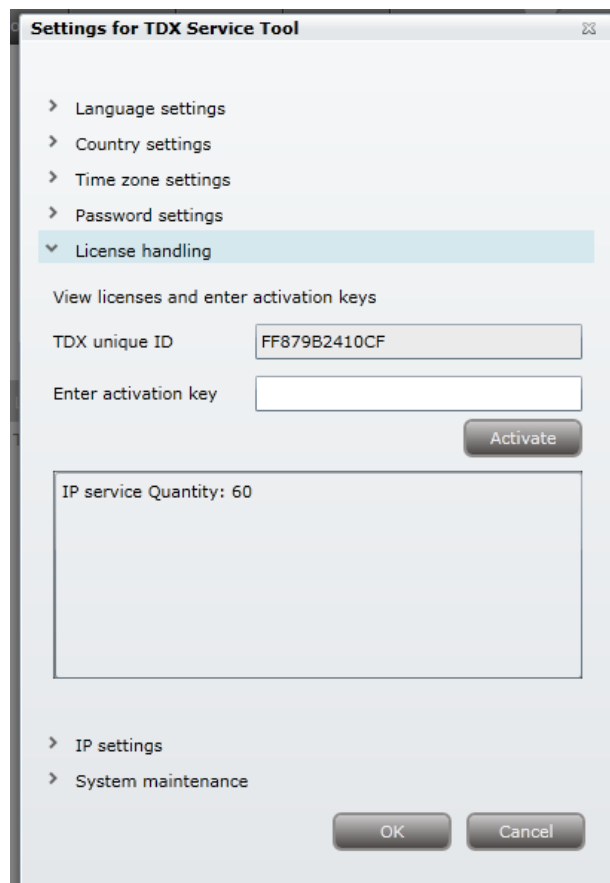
Settings for TDX Service Tool

> Language settings
> Country settings
> Time zone settings
> Password settings
˅ License handling

View licenses and enter activation keys

TDX unique ID FF879B2410CF

Enter activation key

Activate

IP service Quantity: 60

> IP settings
> System maintenance

OK Cancel